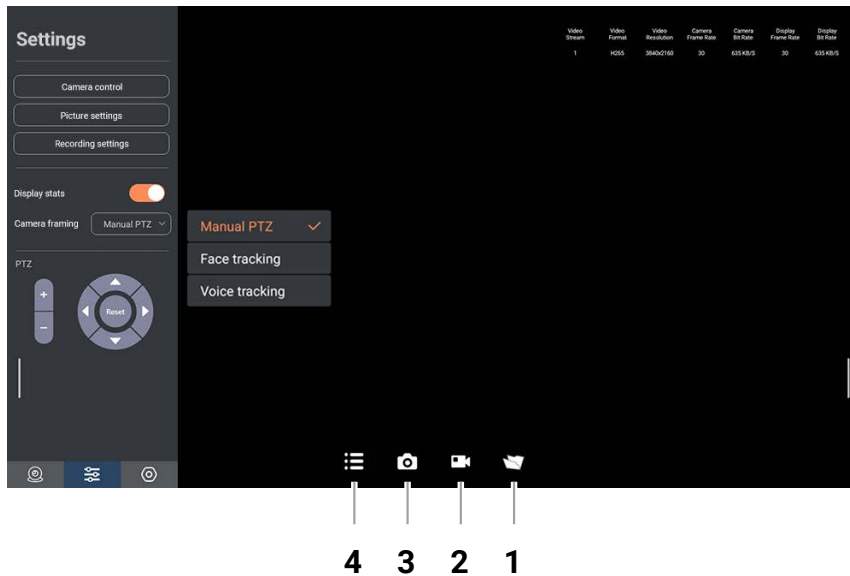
Settings

Camera control
Picture settings
Recording settings

Display stats
Camera framing Manual PTZ

PTZ
+
−
Reset

Manual PTZ
Face tracking
Voice tracking

| Video Stream | Video Format | Video Resolution | Camera Frame Rate | Camera Bit Rate | Display Frame Rate | Display Bit Rate |
|---|---|---|---|---|---|---|
| 1 | H265 | 3840x2160 | 30 | 635 KB/S | 30 | 635 KB/S |

4 3 2 1